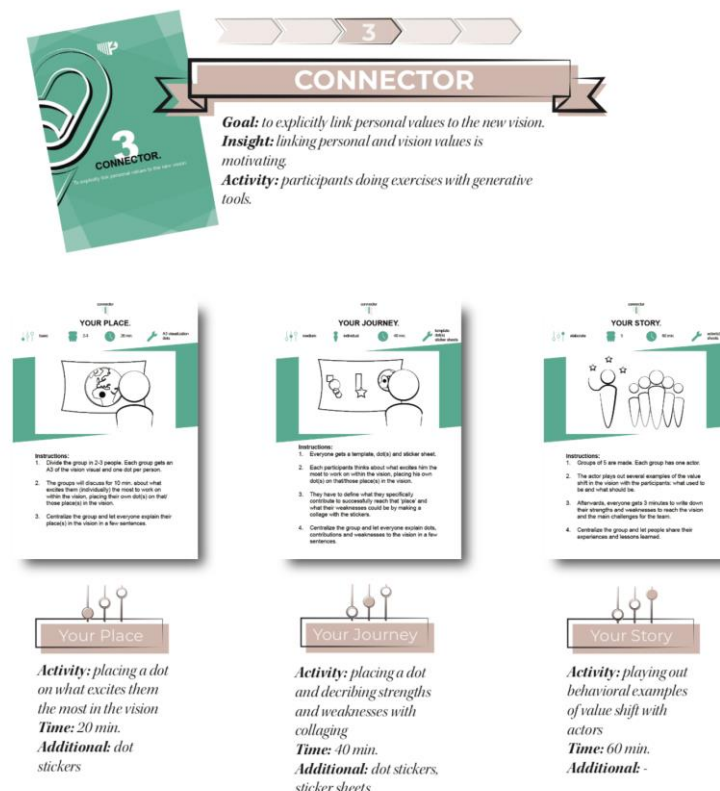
3

CONNECTOR

3
CONNECTOR.
To explicitly link personal values to the new vision.

Goal: to explicitly link personal values to the new vision.
Insight: linking personal and vision values is motivating.
Activity: participants doing exercises with generative tools.

connector
YOUR PLACE.
basic 2-3 20 min. A3 visualisation dots

Instructions:
1. Divide the group in 2-3 people. Each group gets an A3 of the vision visual and one dot per person.
2. The groups will discuss for 10 min. about what excites them (individually) the most to work on within the vision, placing their own dot(s) on that/ those place(s) in the vision.
3. Centralize the group and let everyone explain their place(s) in the vision in a few sentences.

connector
YOUR JOURNEY.
medium individual 40 min. template, dots, sticker sheets

Instructions:
1. Everyone gets a template, dot(s) and sticker sheet.
2. Each participants thinks about what excites him the most to work on within the vision, placing his own dot(s) on that/those place(s) in the vision.
3. They have to define what they specifically contribute to successfully reach that 'place' and what their weaknesses could be by making a collage with the stickers.
4. Centralize the group and let everyone explain dots, contributions and weaknesses to the vision in a few sentences.

connector
YOUR STORY.
elaborate 5 60 min. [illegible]

Instructions:
1. Groups of 5 are made. Each group has one actor.
2. The actor plays out several examples of the value shift in the vision with the participants: what used to be and what should be.
3. Afterwards, everyone gets 3 minutes to write down their strengths and weaknesses to reach the vision and the main challenges for the team.
4. Centralize the group and let people share their experiences and lessons learned.

Your Place
Activity: placing a dot on what excites them the most in the vision
Time: 20 min.
Additional: dot stickers

Your Journey
Activity: placing a dot and decribing strengths and weaknesses with collaging
Time: 40 min.
Additional: dot stickers, sticker sheets

Your Story
Activity: playing out behavioral examples of value shift with actors
Time: 60 min.
Additional: -